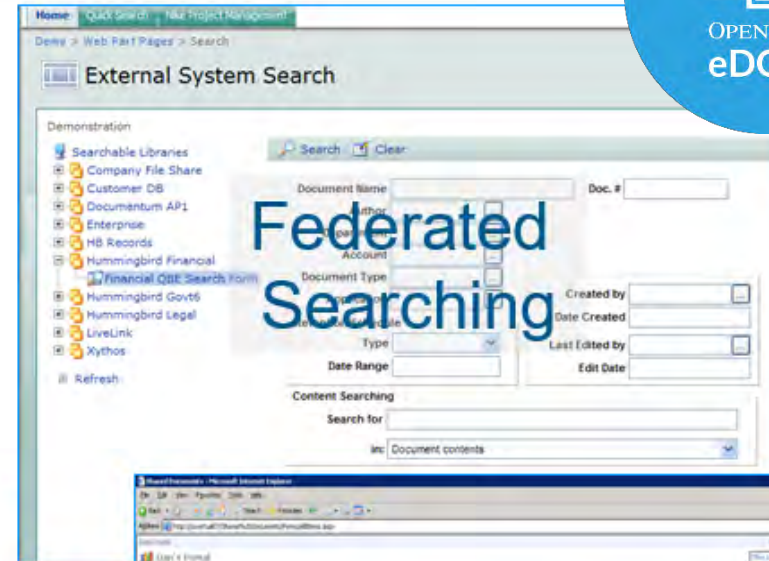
Home | Quick Search | Nike Project Management

Demo > Web Part Pages > Search

External System Search

OPEN
eDO

Demonstration

Searchable Libraries
Company File Share
Customer DB
Documentum API
Enterprise
HB Records
Hummingbird Financial
Financial QBE Search Form
Hummingbird Govt6
Hummingbird Legal
LiveLink
Xythos

Refresh

Search Clear

Document Name
Doc. #
Author
Account
Document Type
Created by
Date Created
Type
Last Edited by
Date Range
Edit Date

Federated Searching

Content Searching
Search for
in: Document contents

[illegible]